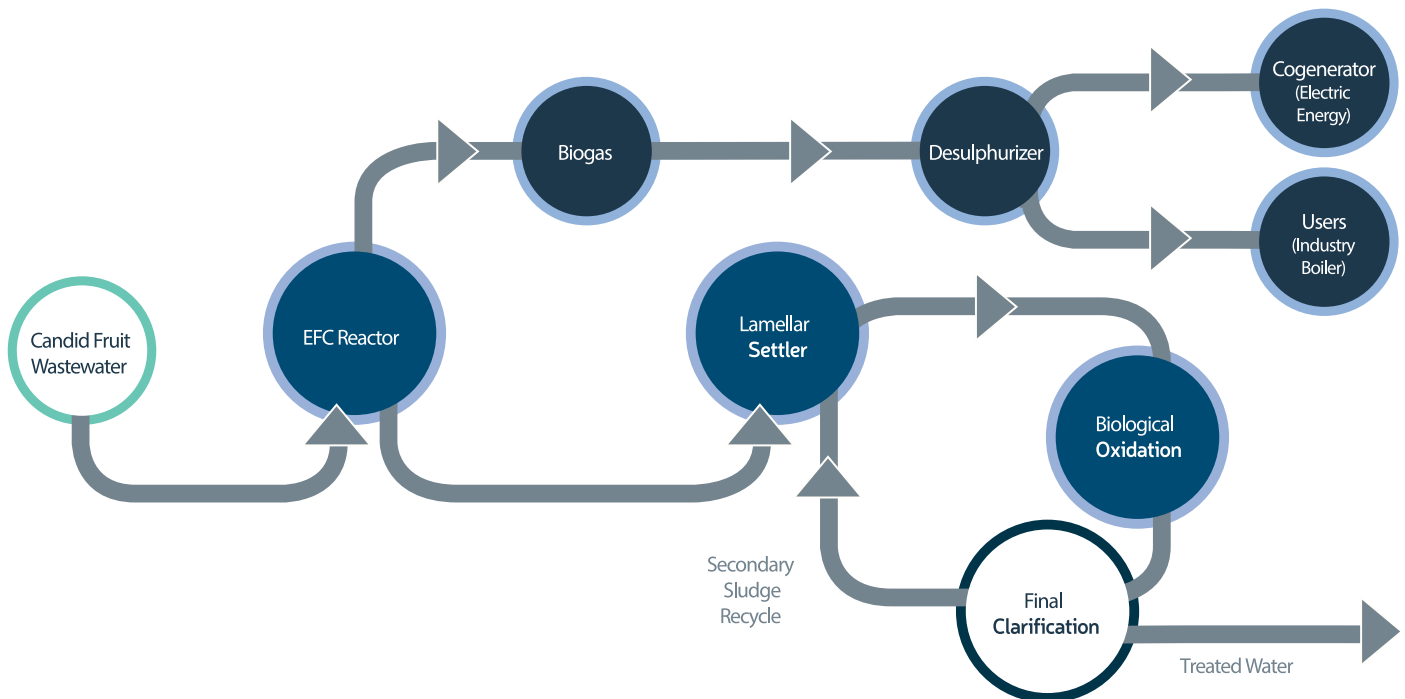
Biogas

Desulphurizer

Cogenerator
(Electric
Energy)

Users
(Industry
Boiler)

Candid Fruit
Wastewater

EFC Reactor

Lamellar
Settler

Biological
Oxidation

Secondary
Sludge
Recycle

Final
Clarification

Treated Water